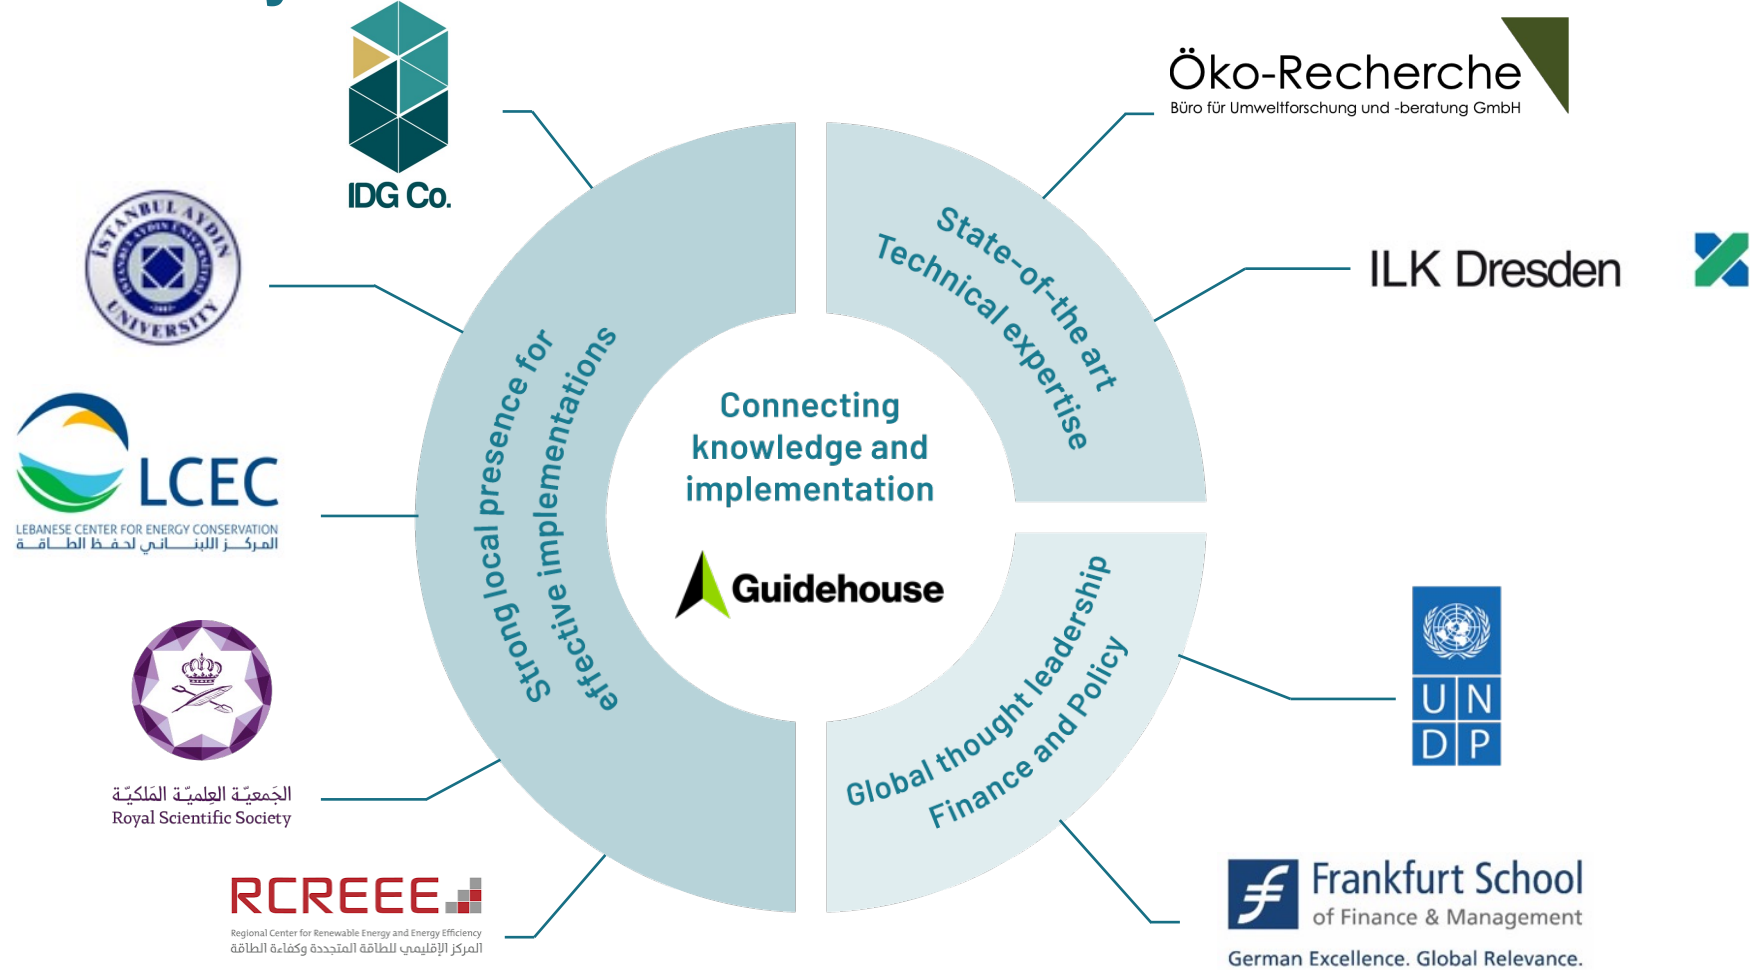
IDG Co.

ISTANBUL AYDIN UNIVERSITY

LCEC
LEBANESE CENTER FOR ENERGY CONSERVATION
المركز اللبناني لحفظ الطاقة

الجمعيّة العلميّة المَلكيّة
Royal Scientific Society

RCREEE
Regional Center for Renewable Energy and Energy Efficiency
المركز الإقليمي للطاقة المتجددة وكفاءة الطاقة

Strong local presence for effective implementations

Connecting knowledge and implementation

Guidehouse

State-of-the art Technical expertise

Global thought leadership Finance and Policy

Öko-Recherche
Büro für Umweltforschung und -beratung GmbH

ILK Dresden

U N D P

Frankfurt School
of Finance & Management
German Excellence. Global Relevance.